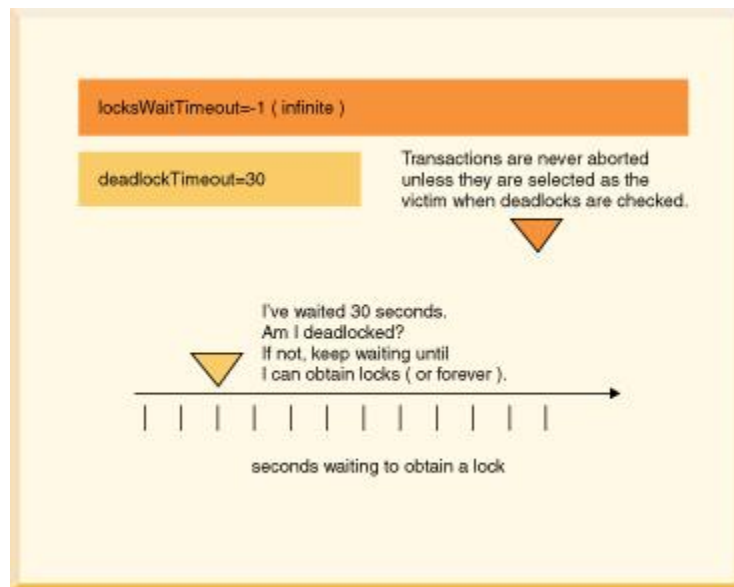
locksWaitTimeout=-1 ( infinite )

deadlockTimeout=30

Transactions are never aborted unless they are selected as the victim when deadlocks are checked.

I've waited 30 seconds. Am I deadlocked? If not, keep waiting until I can obtain locks ( or forever ).

seconds waiting to obtain a lock